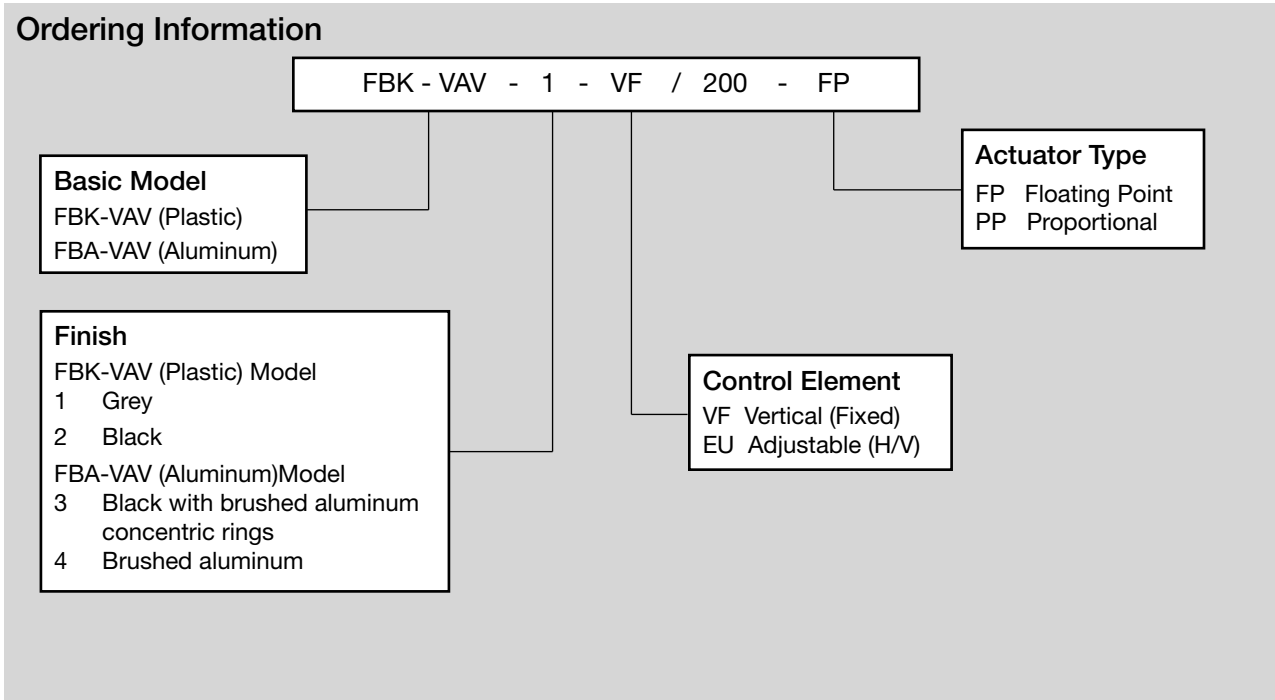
Ordering Information

FBK - VAV - 1 - VF / 200 - FP

Actuator Type
FP Floating Point
PP Proportional

Basic Model
FBK-VAV (Plastic)
FBA-VAV (Aluminum)

Finish
FBK-VAV (Plastic) Model
1 Grey
2 Black
FBA-VAV (Aluminum)Model
3 Black with brushed aluminum concentric rings
4 Brushed aluminum

Control Element
VF Vertical (Fixed)
EU Adjustable (H/V)